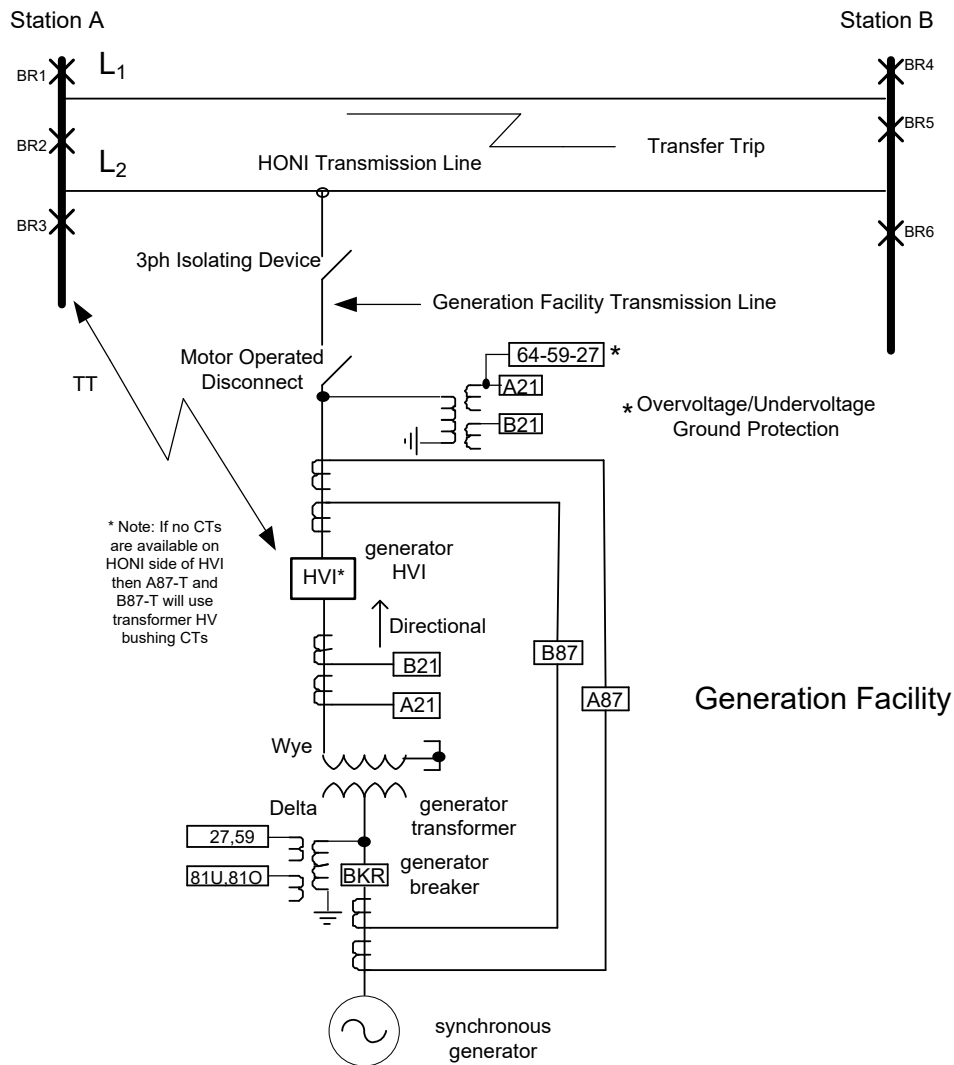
Station A

Station B

BR1

$L_1$

BR4

BR2

BR5

Transfer Trip

$L_2$

HONI Transmission Line

BR3

BR6

3ph Isolating Device

Generation Facility Transmission Line

Motor Operated Disconnect

64-59-27 *

A21

TT

B21

* Overvoltage/Undervoltage Ground Protection

* Note: If no CTs are available on HONI side of HVI then A87-T and B87-T will use transformer HV bushing CTs

HVI*

generator HVI

Directional

B21

B87

A21

A87

Generation Facility

Wye

Delta

generator transformer

27,59

81U,81O

BKR

generator breaker

synchronous generator